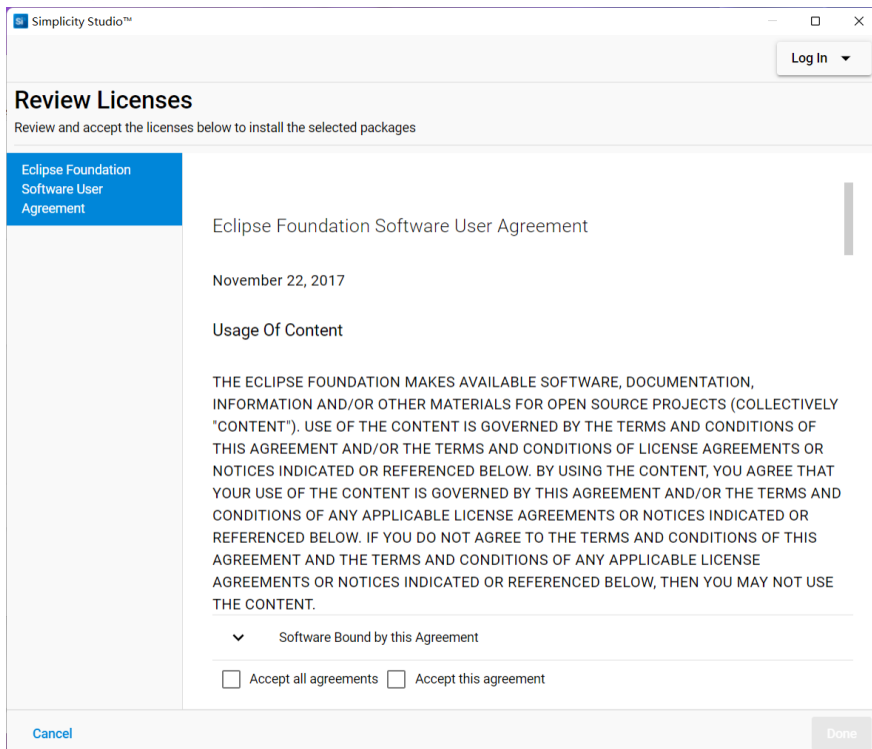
Si Simplicity Studio™

Log In

Review Licenses

Review and accept the licenses below to install the selected packages

Eclipse Foundation Software User Agreement

Eclipse Foundation Software User Agreement

November 22, 2017

Usage Of Content

THE ECLIPSE FOUNDATION MAKES AVAILABLE SOFTWARE, DOCUMENTATION, INFORMATION AND/OR OTHER MATERIALS FOR OPEN SOURCE PROJECTS (COLLECTIVELY "CONTENT"). USE OF THE CONTENT IS GOVERNED BY THE TERMS AND CONDITIONS OF THIS AGREEMENT AND/OR THE TERMS AND CONDITIONS OF LICENSE AGREEMENTS OR NOTICES INDICATED OR REFERENCED BELOW. BY USING THE CONTENT, YOU AGREE THAT YOUR USE OF THE CONTENT IS GOVERNED BY THIS AGREEMENT AND/OR THE TERMS AND CONDITIONS OF ANY APPLICABLE LICENSE AGREEMENTS OR NOTICES INDICATED OR REFERENCED BELOW. IF YOU DO NOT AGREE TO THE TERMS AND CONDITIONS OF THIS AGREEMENT AND THE TERMS AND CONDITIONS OF ANY APPLICABLE LICENSE AGREEMENTS OR NOTICES INDICATED OR REFERENCED BELOW, THEN YOU MAY NOT USE THE CONTENT.

Software Bound by this Agreement

Accept all agreements Accept this agreement

Cancel

Done